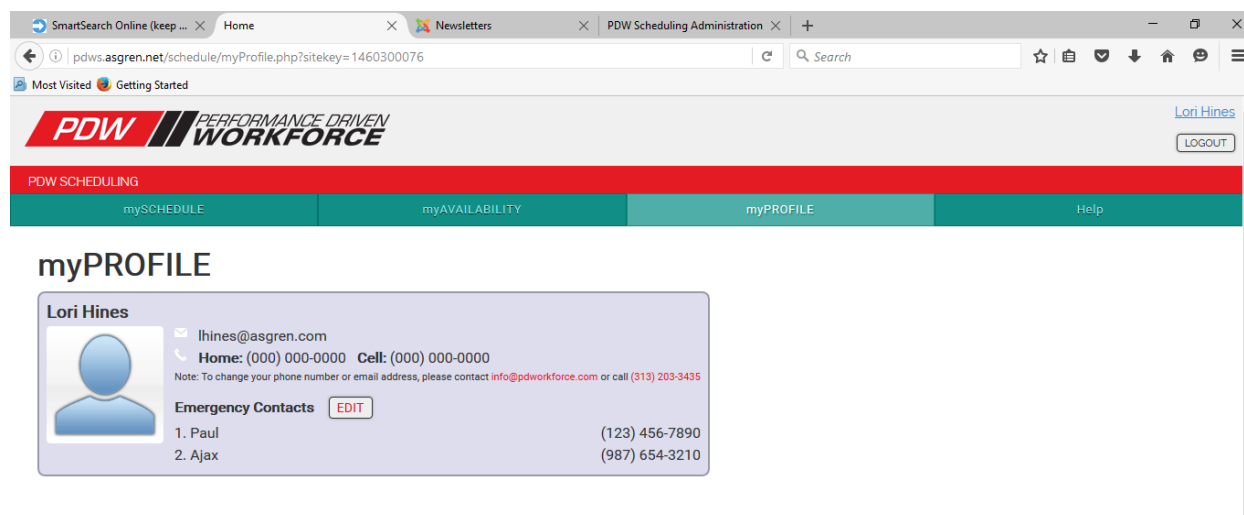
SmartSearch Online (keep ... Home Newsletters PDW Scheduling Administration +

pdws.asgren.net/schedule/myProfile.php?sitekey=1460300076

Search

Most Visited Getting Started

PDW PERFORMANCE DRIVEN WORKFORCE

Lori Hines

LOGOUT

PDW SCHEDULING

mySCHEDULE | myAVAILABILITY | myPROFILE | Help

myPROFILE

Lori Hines

lhines@asgren.com

Home: (000) 000-0000 Cell: (000) 000-0000

Note: To change your phone number or email address, please contact info@pdworkforce.com or call (313) 203-3435

Emergency Contacts EDIT

1. Paul (123) 456-7890

2. Ajax (987) 654-3210